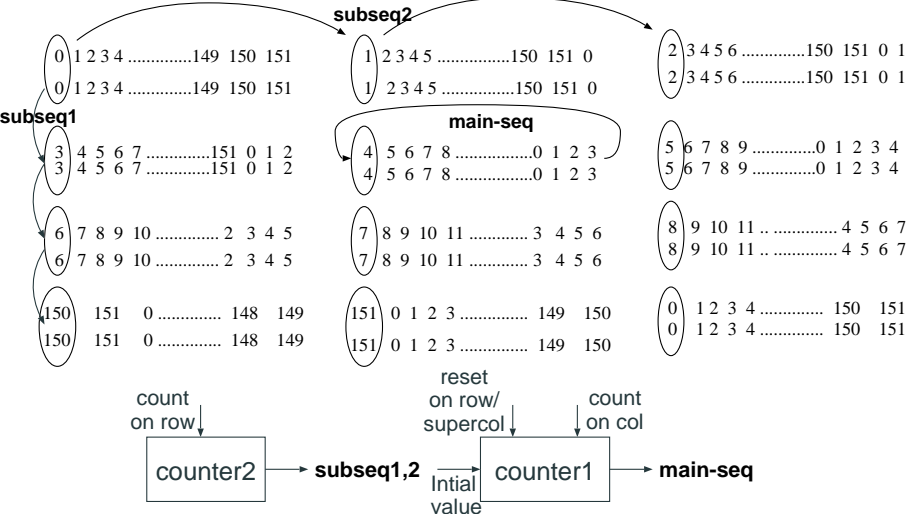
subseq2

0 1 2 3 4 ..............149 150 151
0 1 2 3 4 ..............149 150 151

1 2 3 4 5 ................150 151 0
1 2 3 4 5 ................150 151 0

2 3 4 5 6 ..............150 151 0 1
2 3 4 5 6 ..............150 151 0 1

subseq1

main-seq

3 4 5 6 7 .............151 0 1 2
3 4 5 6 7 .............151 0 1 2

4 5 6 7 8 .................0 1 2 3
4 5 6 7 8 .................0 1 2 3

5 6 7 8 9 .............0 1 2 3 4
5 6 7 8 9 .............0 1 2 3 4

6 7 8 9 10 ............. 2 3 4 5
6 7 8 9 10 ............. 2 3 4 5

7 8 9 10 11 ............ 3 4 5 6
7 8 9 10 11 ............ 3 4 5 6

8 9 10 11 .. ............. 4 5 6 7
8 9 10 11 .. ............. 4 5 6 7

150 151 0 ............. 148 149
150 151 0 ............. 148 149

151 0 1 2 3 ............... 149 150
151 0 1 2 3 ............... 149 150

0 1 2 3 4 ............. 150 151
0 1 2 3 4 ............. 150 151

count on row

counter2

subseq1,2

reset on row/ supercol

Intial value

counter1

count on col

main-seq